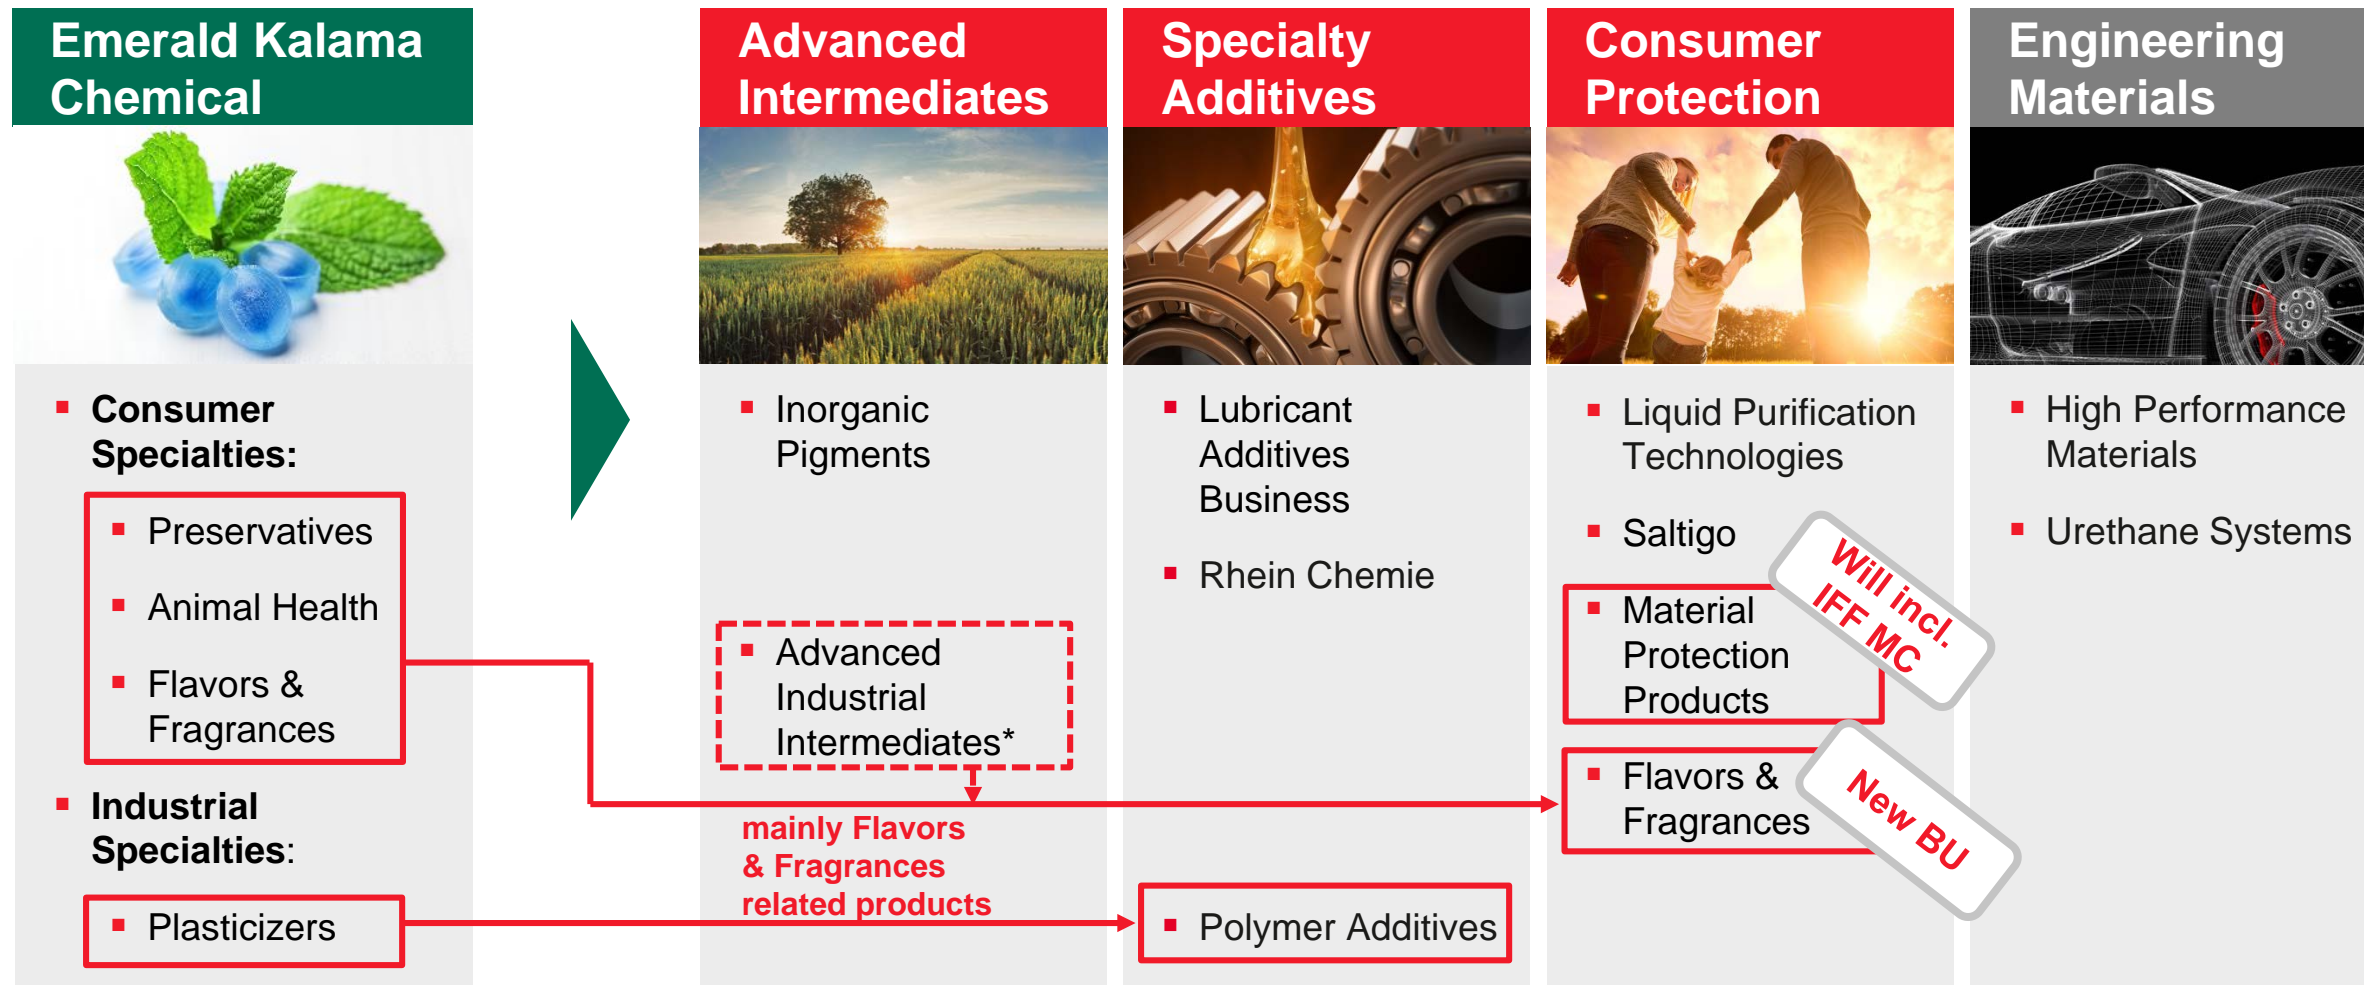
Emerald Kalama Chemical

▪ Consumer Specialties:

▪ Preservatives

▪ Animal Health

▪ Flavors & Fragrances

▪ Industrial Specialties:

▪ Plasticizers

Advanced Intermediates

▪ Inorganic Pigments

▪ Advanced Industrial Intermediates*

mainly Flavors & Fragrances related products

Specialty Additives

▪ Lubricant Additives Business

▪ Rhein Chemie

▪ Polymer Additives

Consumer Protection

▪ Liquid Purification Technologies

▪ Saltigo

▪ Material Protection Products

Will incl. IFF MC

▪ Flavors & Fragrances

New BU

Engineering Materials

▪ High Performance Materials

▪ Urethane Systems